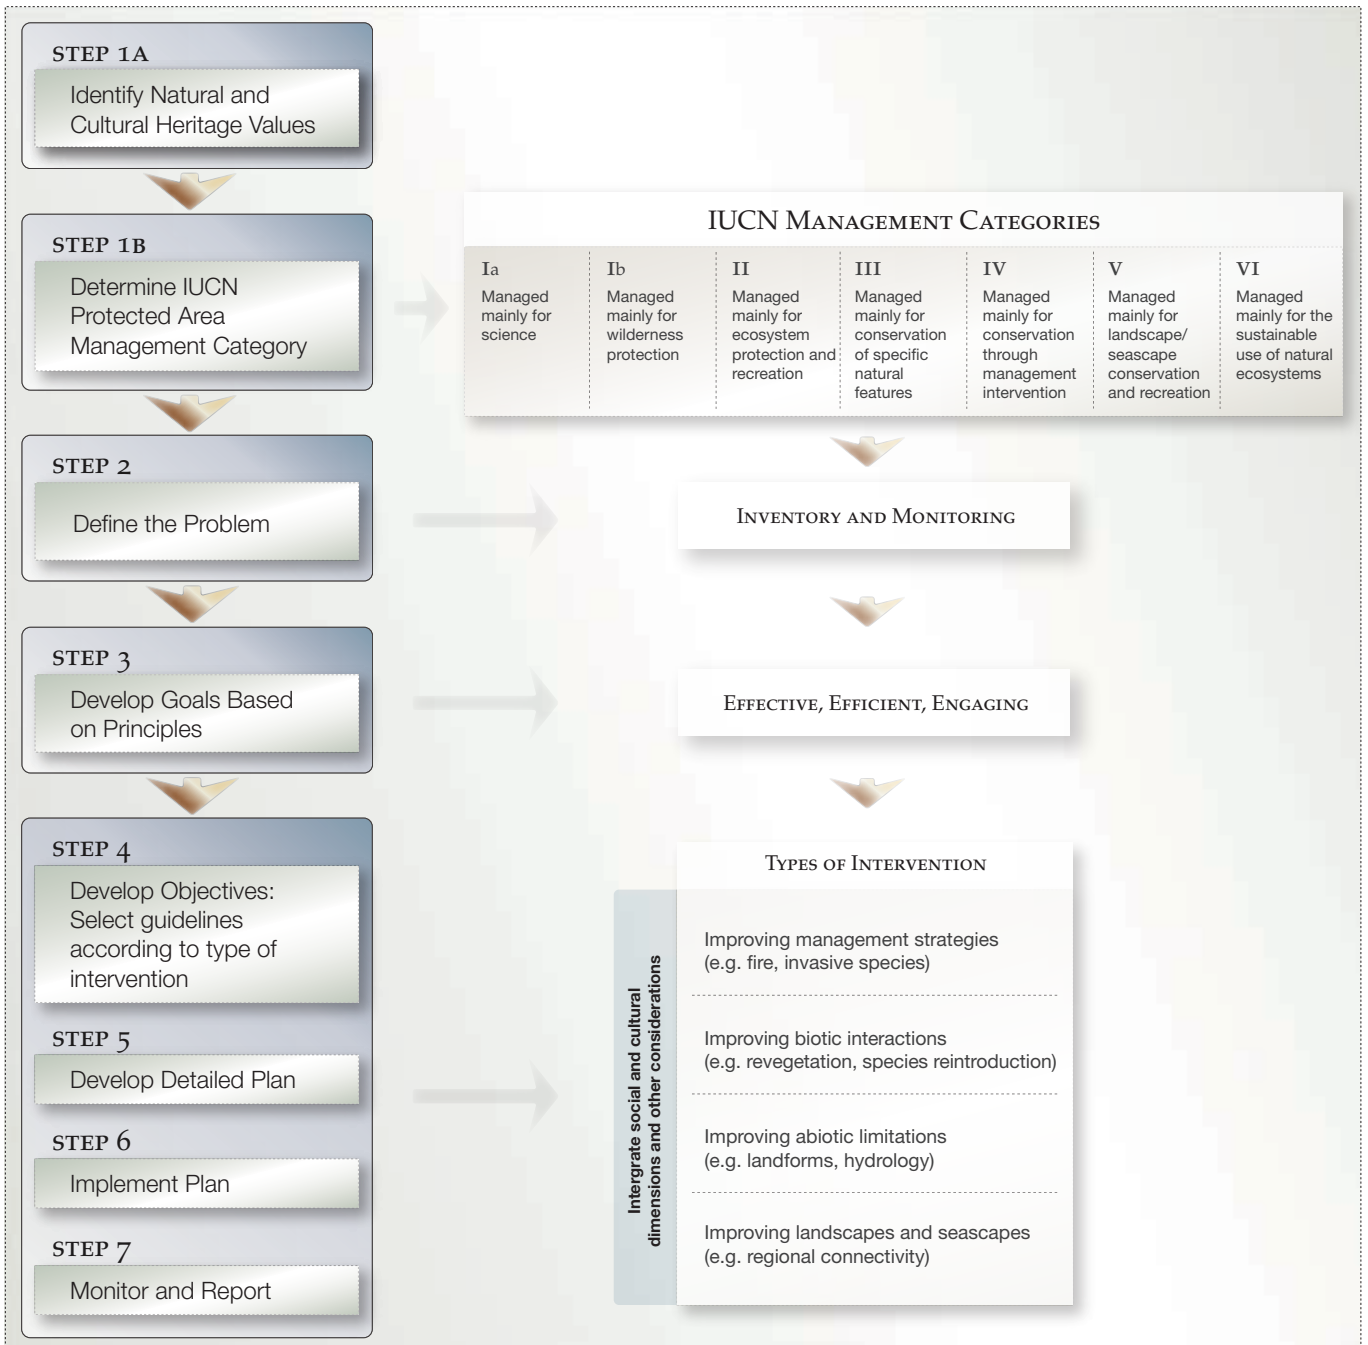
STEP 1A
Identify Natural and Cultural Heritage Values

STEP 1B
Determine IUCN Protected Area Management Category

STEP 2
Define the Problem

STEP 3
Develop Goals Based on Principles

STEP 4
Develop Objectives: Select guidelines according to type of intervention

STEP 5
Develop Detailed Plan

STEP 6
Implement Plan

STEP 7
Monitor and Report

IUCN MANAGEMENT CATEGORIES

| Ia | Ib | II | III | IV | V | VI |
|---|---|---|---|---|---|---|
| Managed mainly for science | Managed mainly for wilderness protection | Managed mainly for ecosystem protection and recreation | Managed mainly for conservation of specific natural features | Managed mainly for conservation through management intervention | Managed mainly for landscape/ seascape conservation and recreation | Managed mainly for the sustainable use of natural ecosystems |

INVENTORY AND MONITORING

EFFECTIVE, EFFICIENT, ENGAGING

TYPES OF INTERVENTION

Intergrate social and cultural dimensions and other considerations

Improving management strategies (e.g. fire, invasive species)

Improving biotic interactions (e.g. revegetation, species reintroduction)

Improving abiotic limitations (e.g. landforms, hydrology)

Improving landscapes and seascapes (e.g. regional connectivity)